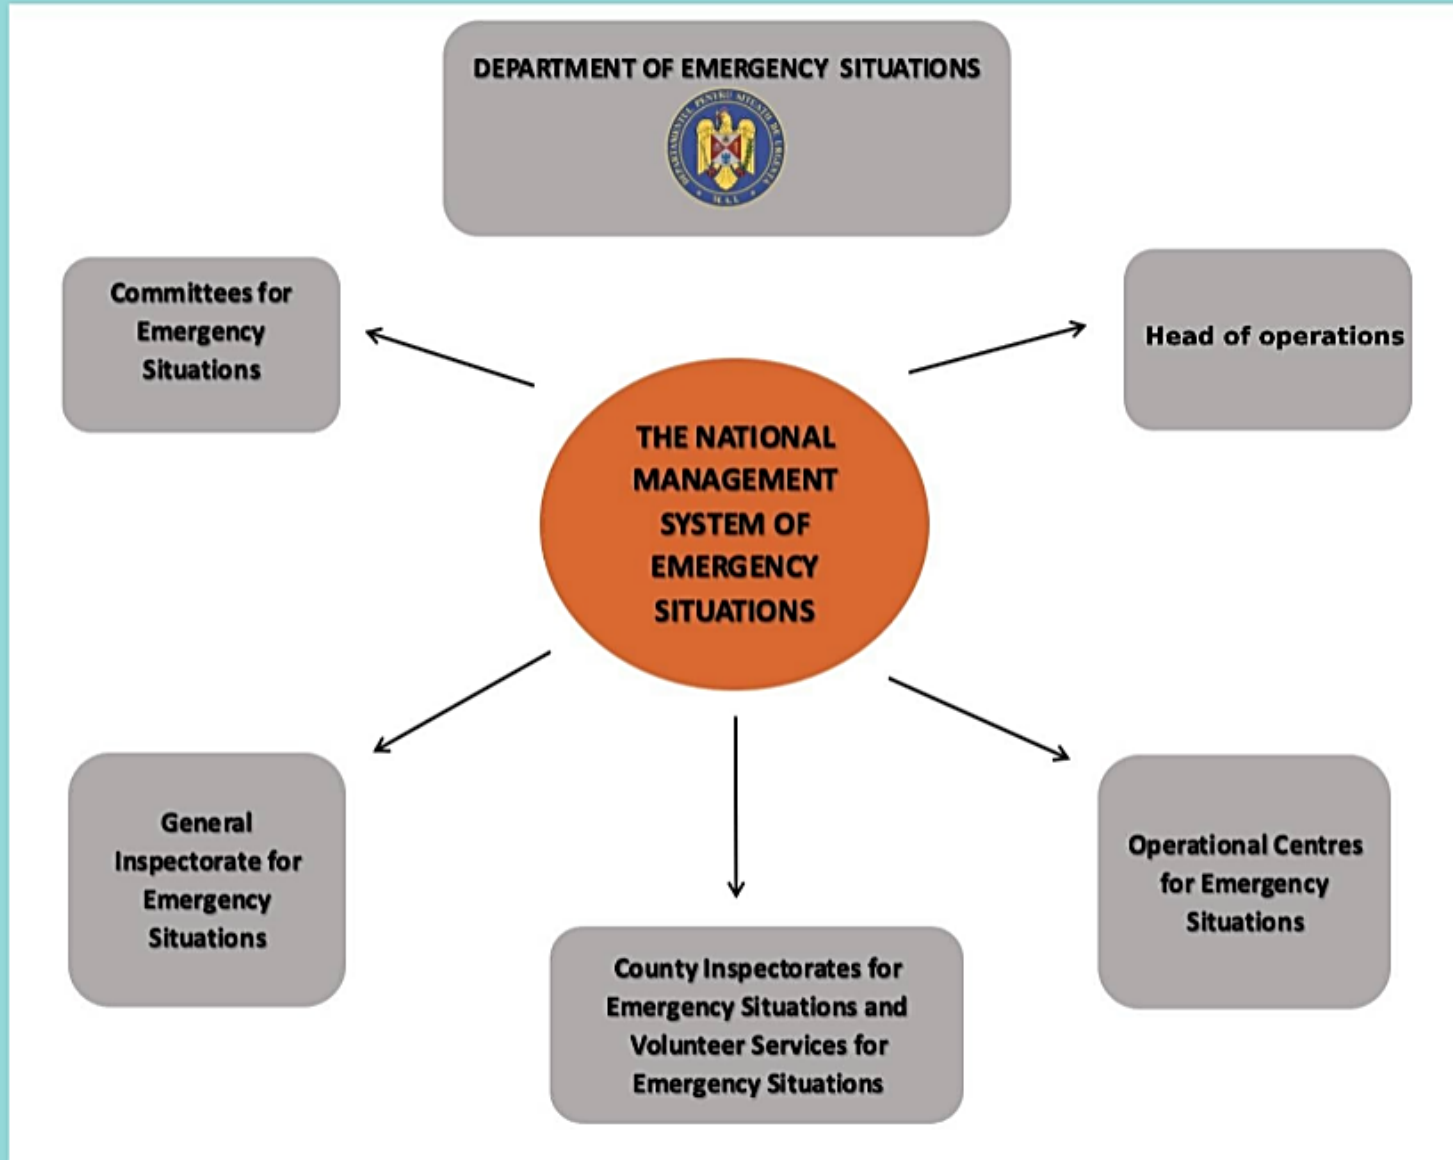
DEPARTMENT OF EMERGENCY SITUATIONS

Committees for Emergency Situations

Head of operations

THE NATIONAL MANAGEMENT SYSTEM OF EMERGENCY SITUATIONS

General Inspectorate for Emergency Situations

County Inspectorates for Emergency Situations and Volunteer Services for Emergency Situations

Operational Centres for Emergency Situations